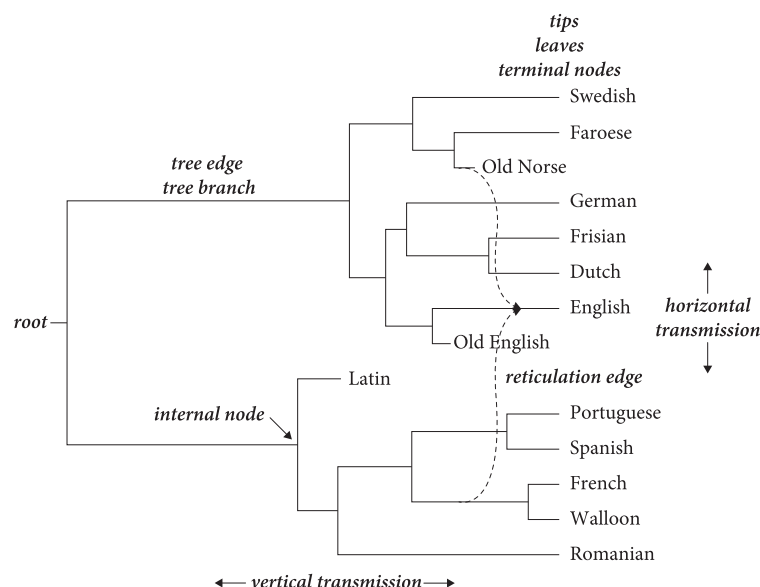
tips
leaves
terminal nodes

Swedish

Faroese

tree edge
tree branch

Old Norse

German

Frisian

Dutch

root

English

horizontal transmission

Old English

Latin

reticulation edge

internal node

Portuguese

Spanish

French

Walloon

Romanian

vertical transmission